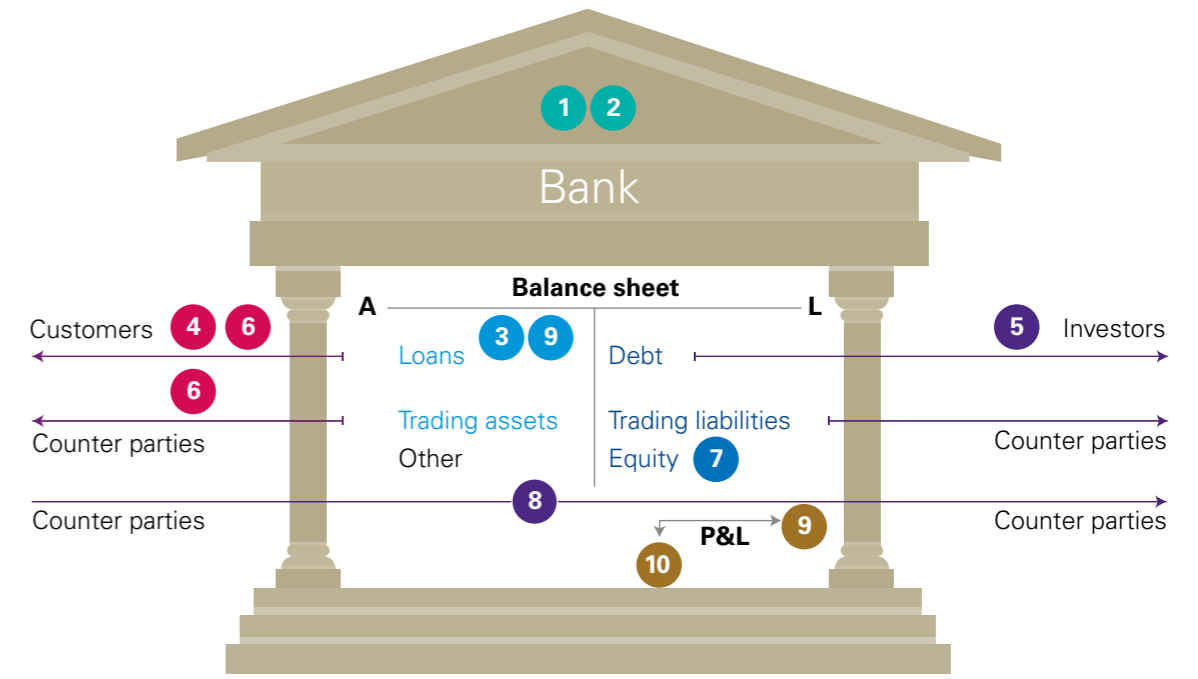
1 2

Bank

Balance sheet

A

L

Customers 4 6

Loans 3 9

Debt

5 Investors

6

Counter parties

Trading assets

Other

Trading liabilities

Equity 7

Counter parties

8

Counter parties

Counter parties

P&L

9

10